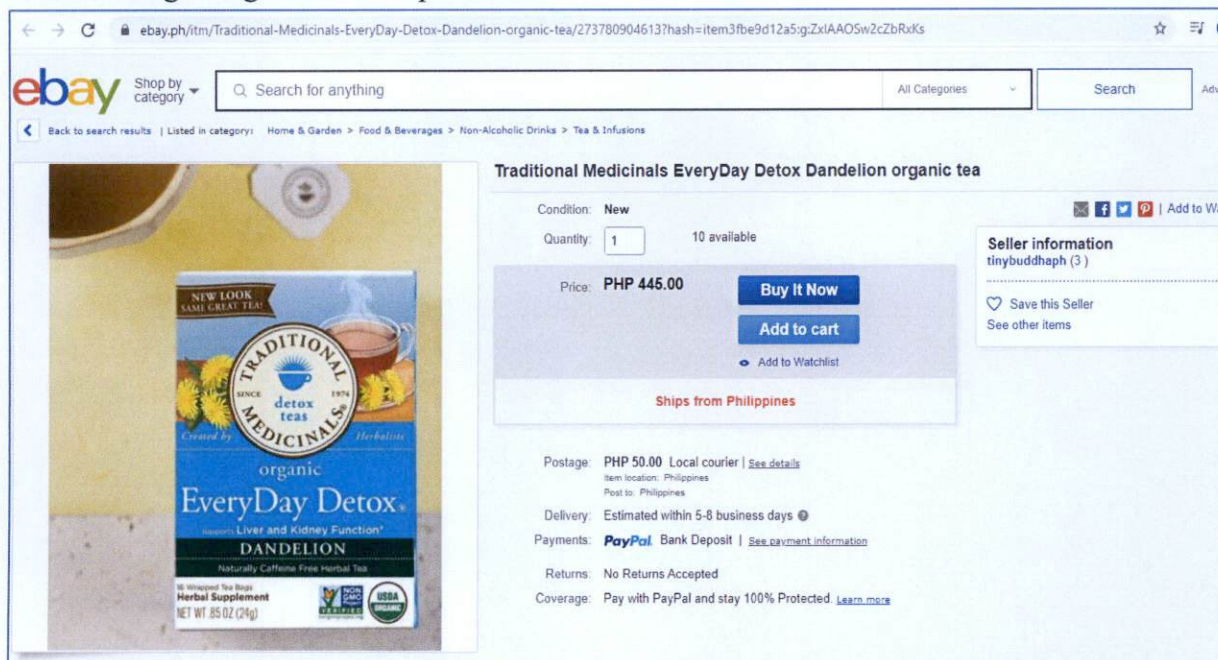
ebay.ph/itm/Traditional-Medicinals-EveryDay-Detox-Dandelion-organic-tea/273780904613?hash=item3fbe9d12a5:g:ZxIAAOSw2cZbRxKs

ebay Shop by category

Search for anything

All Categories

Search

Adv

Back to search results | Listed in category: Home & Garden > Food & Beverages > Non-Alcoholic Drinks > Tea & Infusions

NEW LOOK SAME GREAT TEA!

TRADITIONAL MEDICINALS SINCE 1974 detox teas

Created by Herbalists

organic

EveryDay Detox

Supports Liver and Kidney Function*

DANDELION

Naturally Caffeine Free Herbal Tea

16 Wrapped Tea Bags

Herbal Supplement

NET WT .85 OZ (24g)

NON GMO VERIFIED

USDA ORGANIC

Traditional Medicinals EveryDay Detox Dandelion organic tea

Condition: New

Quantity: 1 10 available

Price: PHP 445.00

Buy It Now

Add to cart

Add to Watchlist

Ships from Philippines

| Add to W

Seller information

tinybuddhaph (3 )

Save this Seller

See other items

Postage: PHP 50.00 Local courier | See details

Item location: Philippines

Post to: Philippines

Delivery: Estimated within 5-8 business days

Payments: PayPal Bank Deposit | See payment information

Returns: No Returns Accepted

Coverage: Pay with PayPal and stay 100% Protected. Learn more